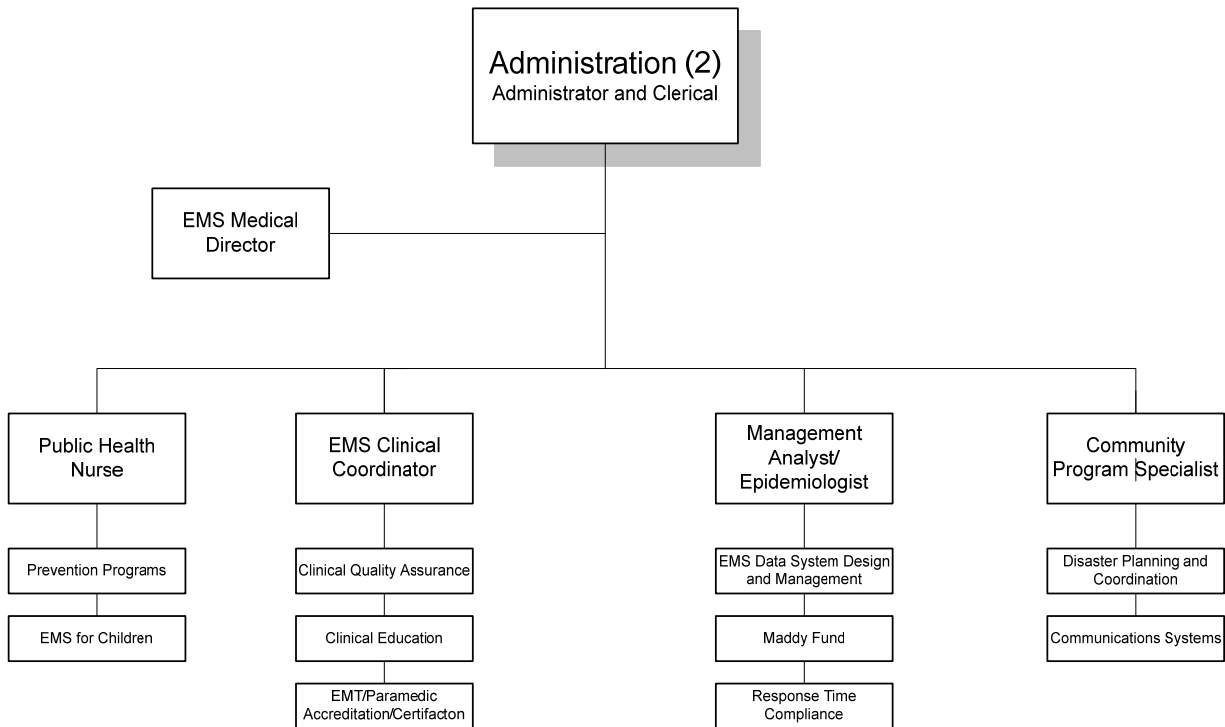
Administration (2)
Administrator and Clerical

EMS Medical Director

Public Health Nurse

Prevention Programs

EMS for Children

EMS Clinical Coordinator

Clinical Quality Assurance

Clinical Education

EMT/Paramedic Accreditation/Certifacton

Management Analyst/ Epidemiologist

EMS Data System Design and Management

Maddy Fund

Response Time Compliance

Community Program Specialist

Disaster Planning and Coordination

Communications Systems